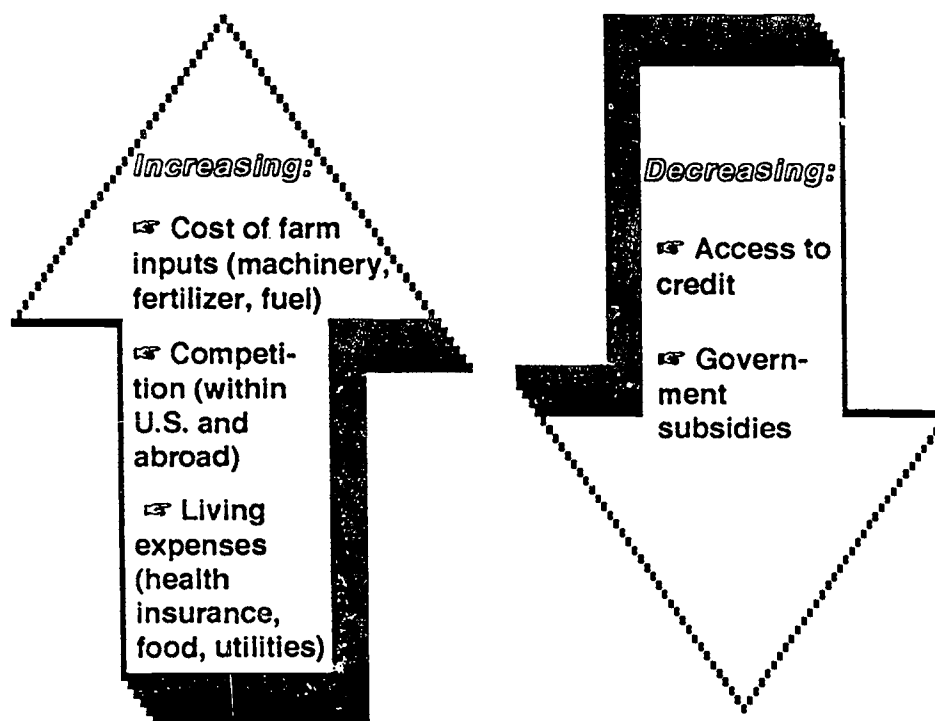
Increasing:

☞ Cost of farm inputs (machinery, fertilizer, fuel)

☞ Competition (within U.S. and abroad)

☞ Living expenses (health insurance, food, utilities)

Decreasing:

☞ Access to credit

☞ Government subsidies